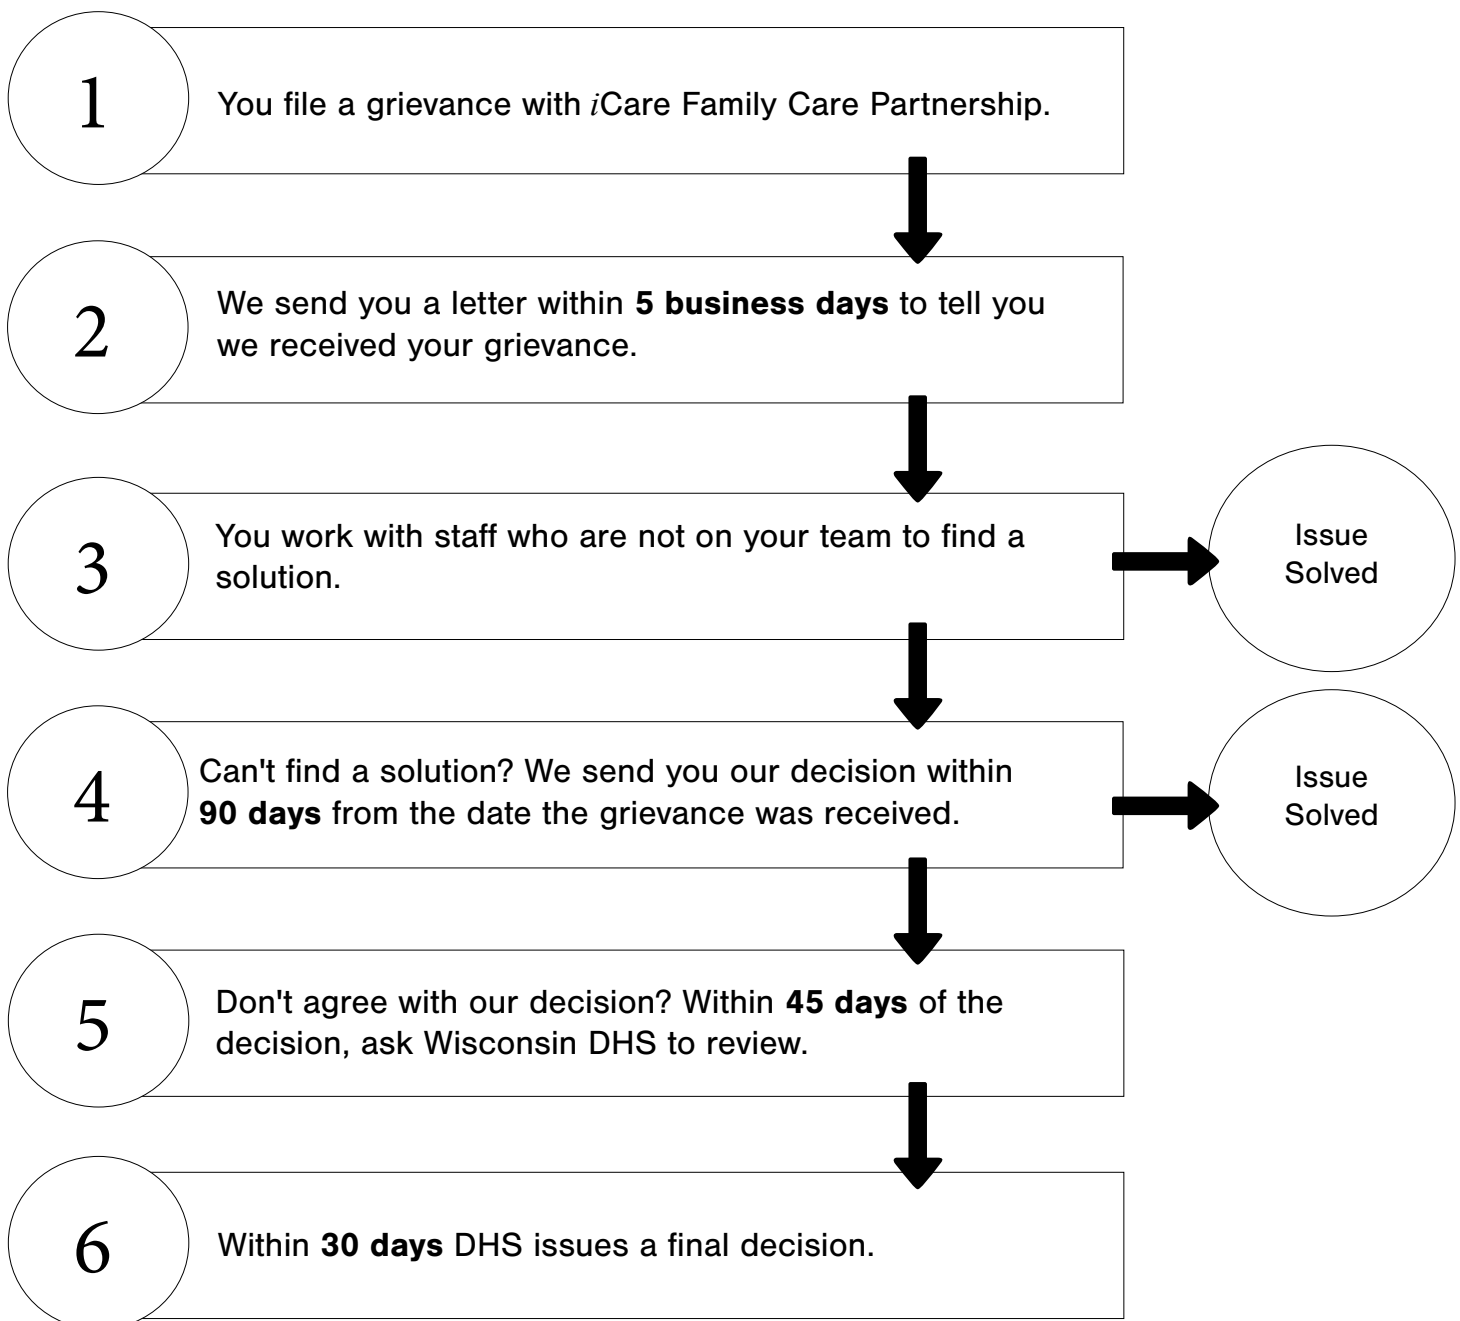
1

You file a grievance with *i*Care Family Care Partnership.

2

We send you a letter within **5 business days** to tell you we received your grievance.

3

You work with staff who are not on your team to find a solution.

Issue Solved

4

Can't find a solution? We send you our decision within **90 days** from the date the grievance was received.

Issue Solved

5

Don't agree with our decision? Within **45 days** of the decision, ask Wisconsin DHS to review.

6

Within **30 days** DHS issues a final decision.